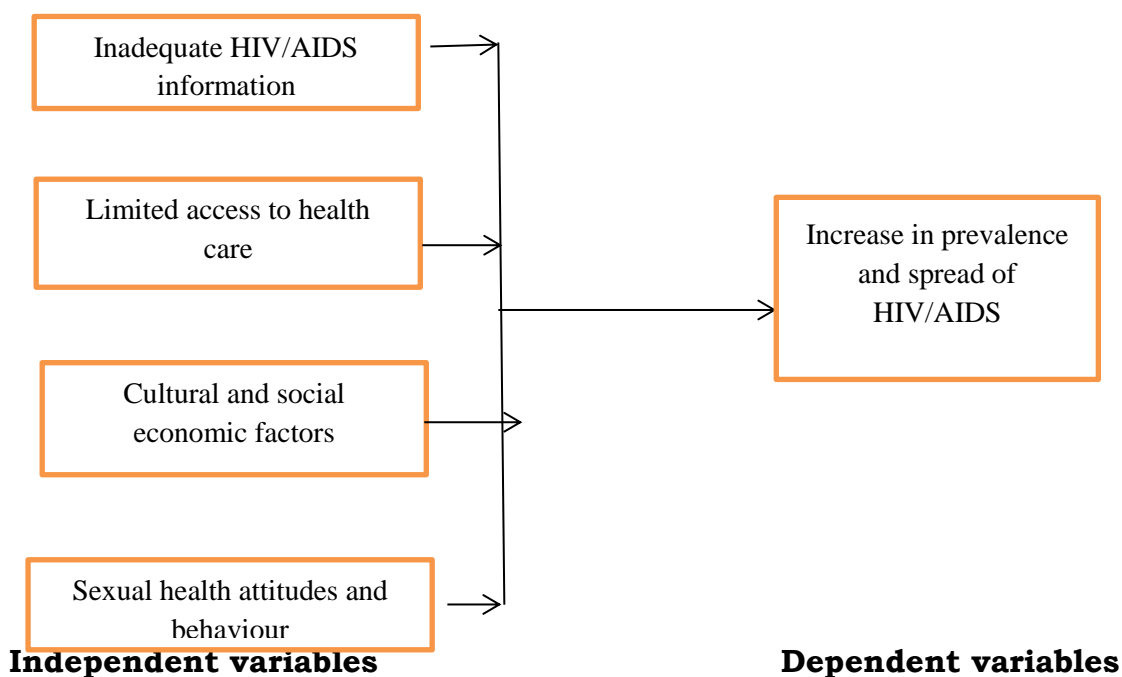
Inadequate HIV/AIDS information

Limited access to health care

Cultural and social economic factors

Sexual health attitudes and behaviour

Increase in prevalence and spread of HIV/AIDS

**Independent variables**

**Dependent variables**